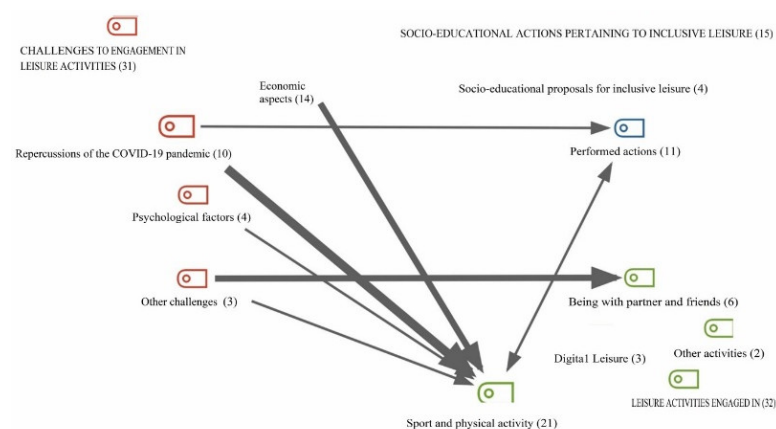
CHALLENGES TO ENGAGEMENT IN LEISURE ACTIVITIES (31)

SOCIO-EDUCATIONAL ACTIONS PERTAINING TO INCLUSIVE LEISURE (15)

Economic aspects (14)

Socio-educational proposals for inclusive leisure (4)

Repercussions of the COVID-19 pandemic (10)

Performed actions (11)

Psychological factors (4)

Other challenges (3)

Being with partner and friends (6)

Other activities (2)

Digital Leisure (3)

LEISURE ACTIVITIES ENGAGED IN (32)

Sport and physical activity (21)